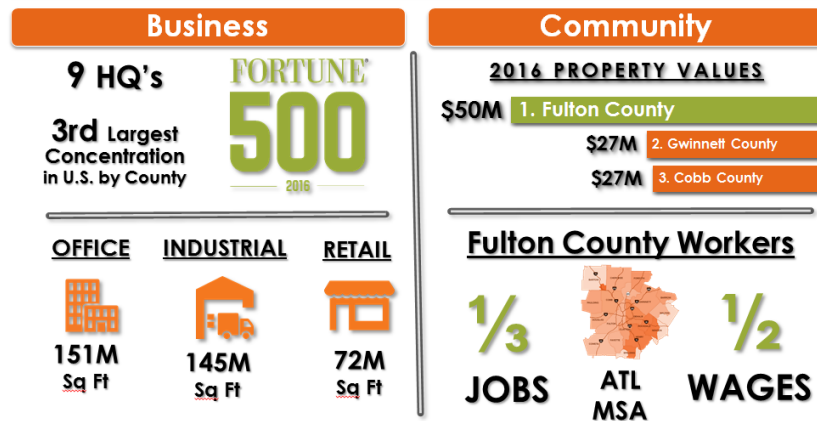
Business

9 HQ's

3rd Largest Concentration in U.S. by County

FORTUNE 500 2016

OFFICE

151M Sq Ft

INDUSTRIAL

145M Sq Ft

RETAIL

72M Sq Ft

Community

2016 PROPERTY VALUES

$50M 1. Fulton County

$27M 2. Gwinnett County

$27M 3. Cobb County

Fulton County Workers

$\frac{1}{3}$ JOBS

ATL MSA

$\frac{1}{2}$ WAGES